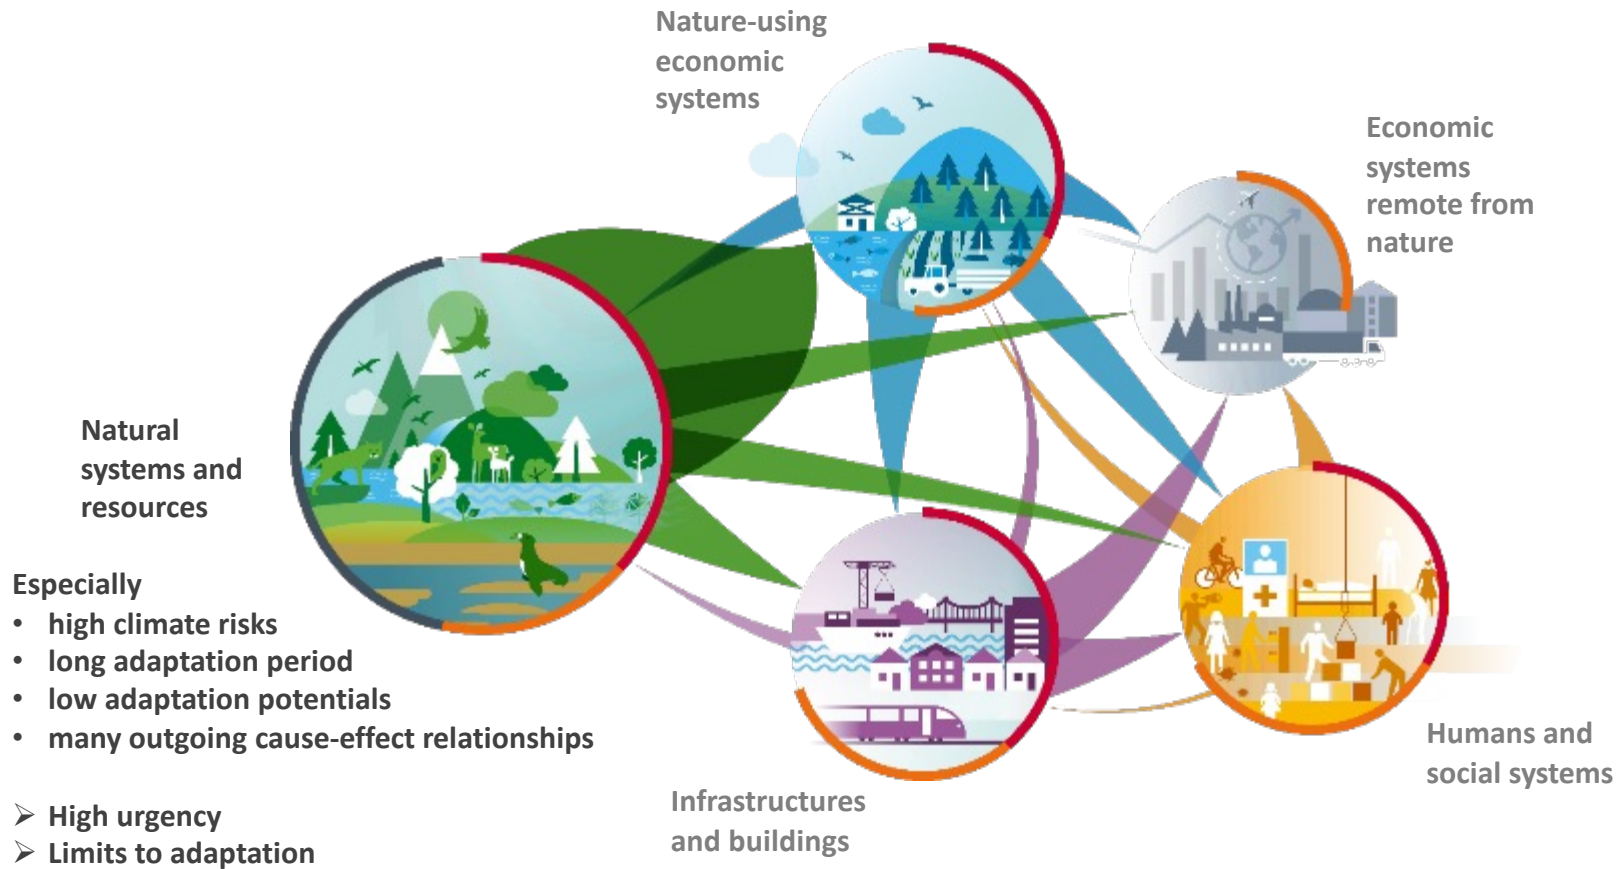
Nature-using economic systems

Economic systems remote from nature

Natural systems and resources

Especially
• high climate risks
• long adaptation period
• low adaptation potentials
• many outgoing cause-effect relationships

➢ High urgency
➢ Limits to adaptation

Infrastructures and buildings

Humans and social systems